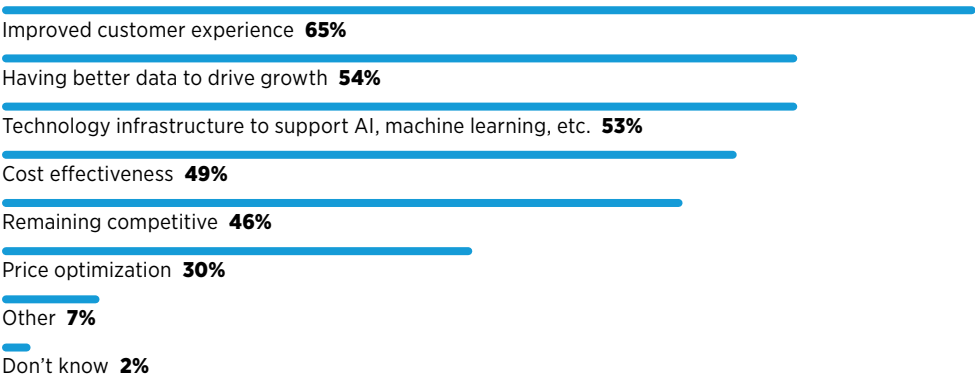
Improved customer experience **65%**

Having better data to drive growth **54%**

Technology infrastructure to support AI, machine learning, etc. **53%**

Cost effectiveness **49%**

Remaining competitive **46%**

Price optimization **30%**

Other **7%**

Don’t know **2%**